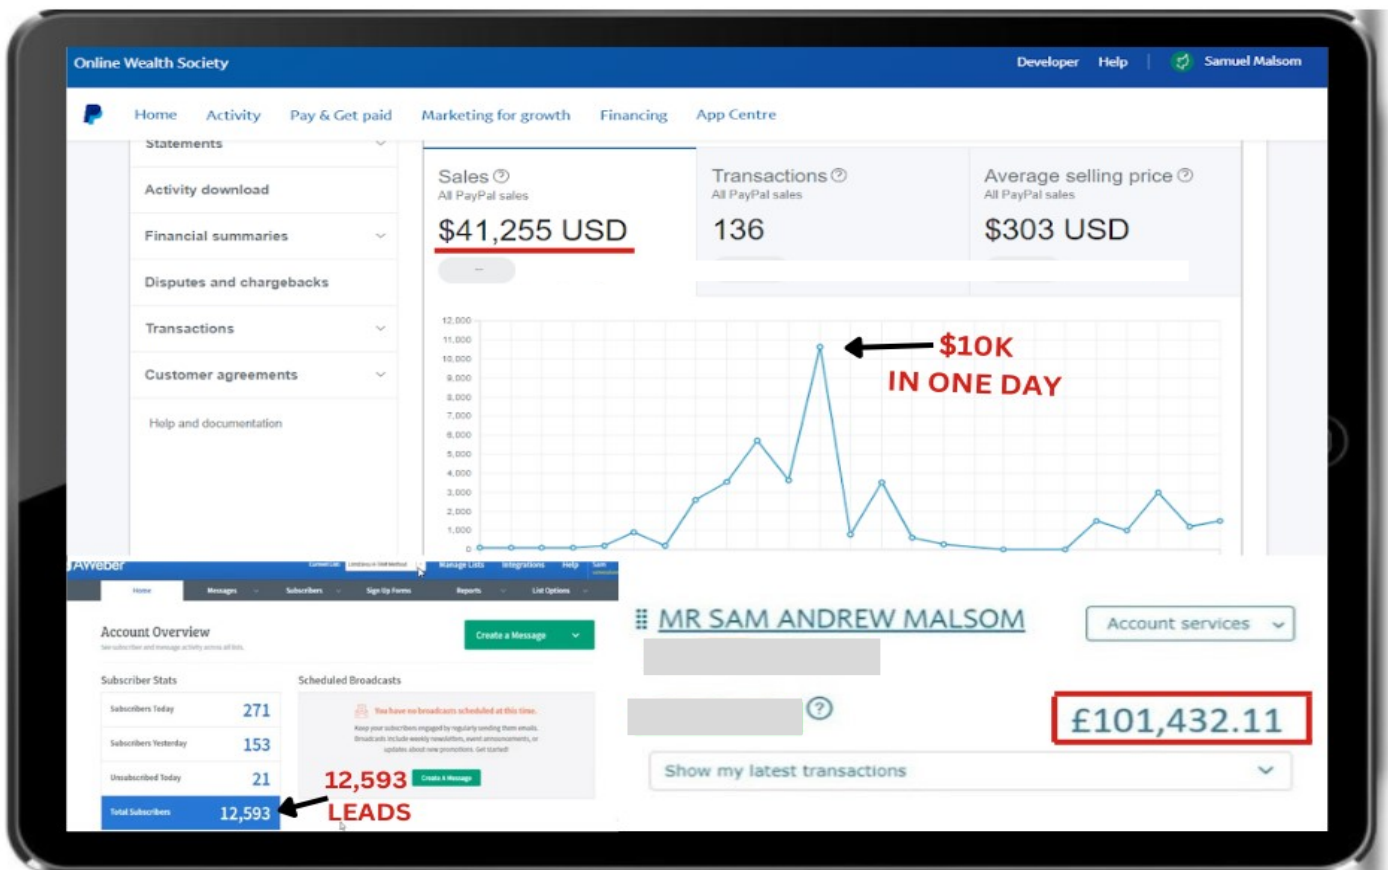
Online Wealth Society

Developer Help Samuel Malsom

Home Activity Pay & Get paid Marketing for growth Financing App Centre

Statements

Activity download

Financial summaries

Disputes and chargebacks

Transactions

Customer agreements

Help and documentation

Sales
All PayPal sales
$41,255 USD

Transactions
All PayPal sales
136

Average selling price
All PayPal sales
$303 USD

12,000
11,000
10,000
9,000
8,000
7,000
6,000
5,000
4,000
3,000
2,000
1,000
0

$10K
IN ONE DAY

AWeber

Home Messages Subscribers Sign Up Forms Reports List Options

Manage Lists Integrations Help

Account Overview

Create a Message

Subscriber Stats

Subscribers Today 271

Subscribers Yesterday 153

Unsubscribed Today 21

Total Subscribers 12,593

Scheduled Broadcasts

You have no broadcasts scheduled at this time.

Create A Message

12,593
LEADS

MR SAM ANDREW MALSOM

Account services

£101,432.11

Show my latest transactions